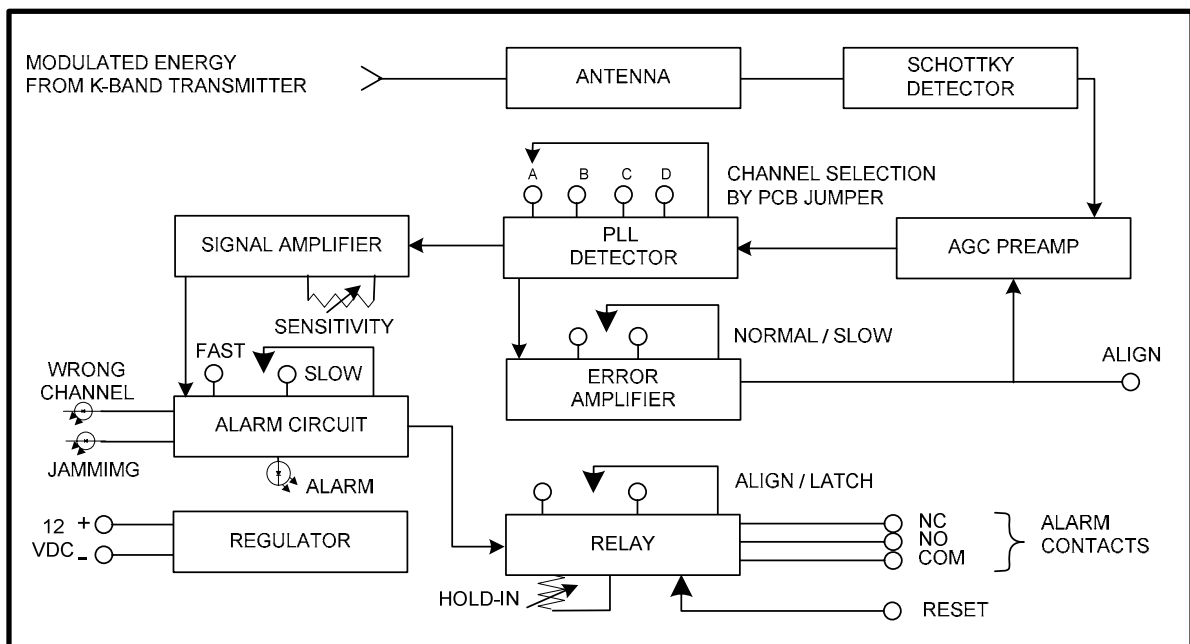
MODULATED ENERGY FROM K-BAND TRANSMITTER

ANTENNA

SCHOTTKY DETECTOR

A B C D

CHANNEL SELECTION BY PCB JUMPER

SIGNAL AMPLIFIER

PLL DETECTOR

AGC PREAMP

SENSITIVITY

NORMAL / SLOW

FAST

SLOW

WRONG CHANNEL

ERROR AMPLIFIER

ALIGN

ALARM CIRCUIT

JAMMIMG

ALARM

ALIGN / LATCH

12 VDC + -

REGULATOR

RELAY

NC
NO
COM

ALARM CONTACTS

HOLD-IN

RESET